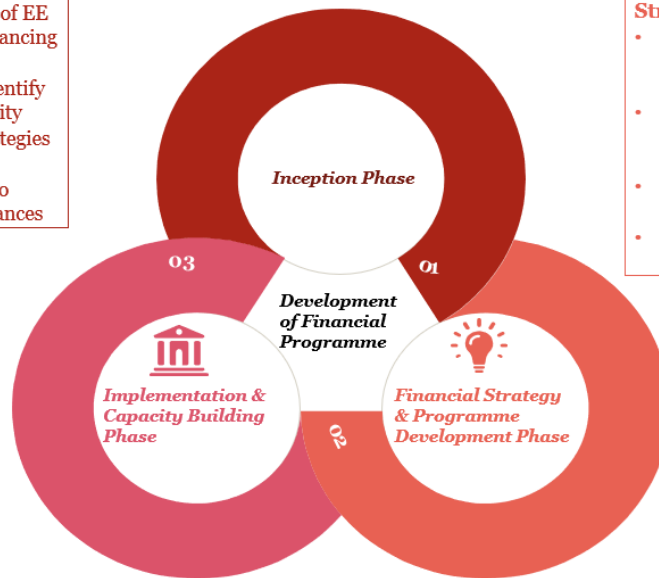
of EE
ancing

entify
ity
tegies

o
ances

St
•
•
•
•

Inception Phase

01

03

Development of Financial Programme

Implementation & Capacity Building Phase

Financial Strategy & Programme Development Phase

02